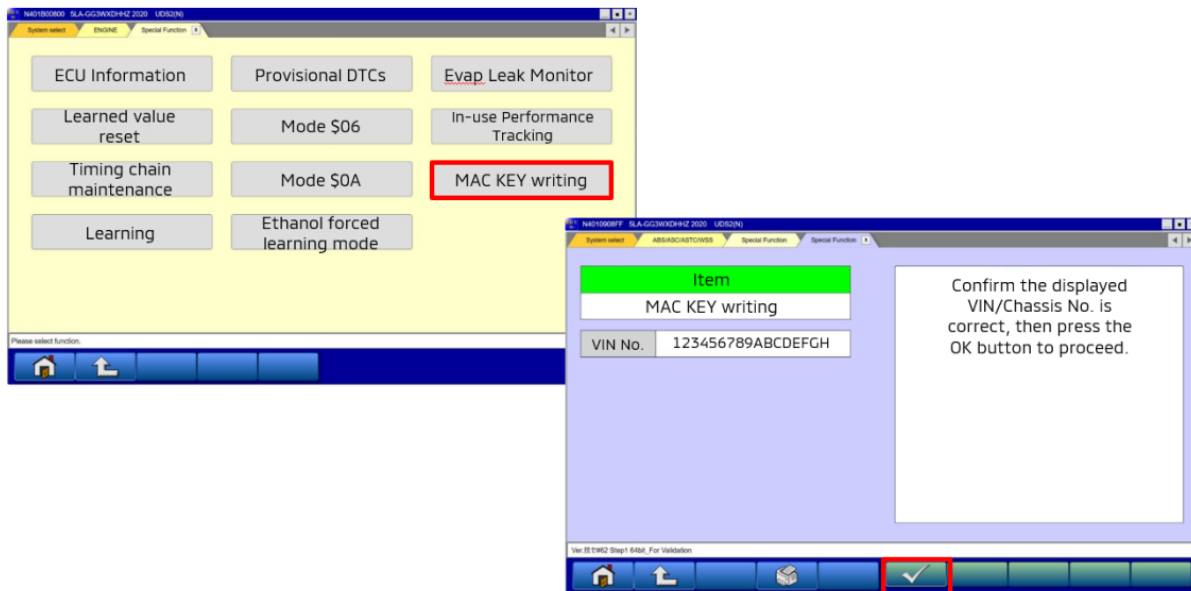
N401B00800 SLA-GG3WXDHHZ 2020 UDS2(N)

System select ENGINE Special Function

ECU Information
Provisional DTCs
Evap Leak Monitor
Learned value reset
Mode $06
In-use Performance Tracking
Timing chain maintenance
Mode $0A
MAC KEY writing
Learning
Ethanol forced learning mode

Please select function.

N401090FF SLA-GG3WXDHHZ 2020 UDS2(N)

System select ABS/ASC/ASTC/WSS Special Function Special Function

| Item |
|---|
| MAC KEY writing |

| VIN No. | 123456789ABCDEFGH |
|---|---|

Confirm the displayed VIN/Chassis No. is correct, then press the OK button to proceed.

Ver.試行#62 Step1 64bit_For Validation